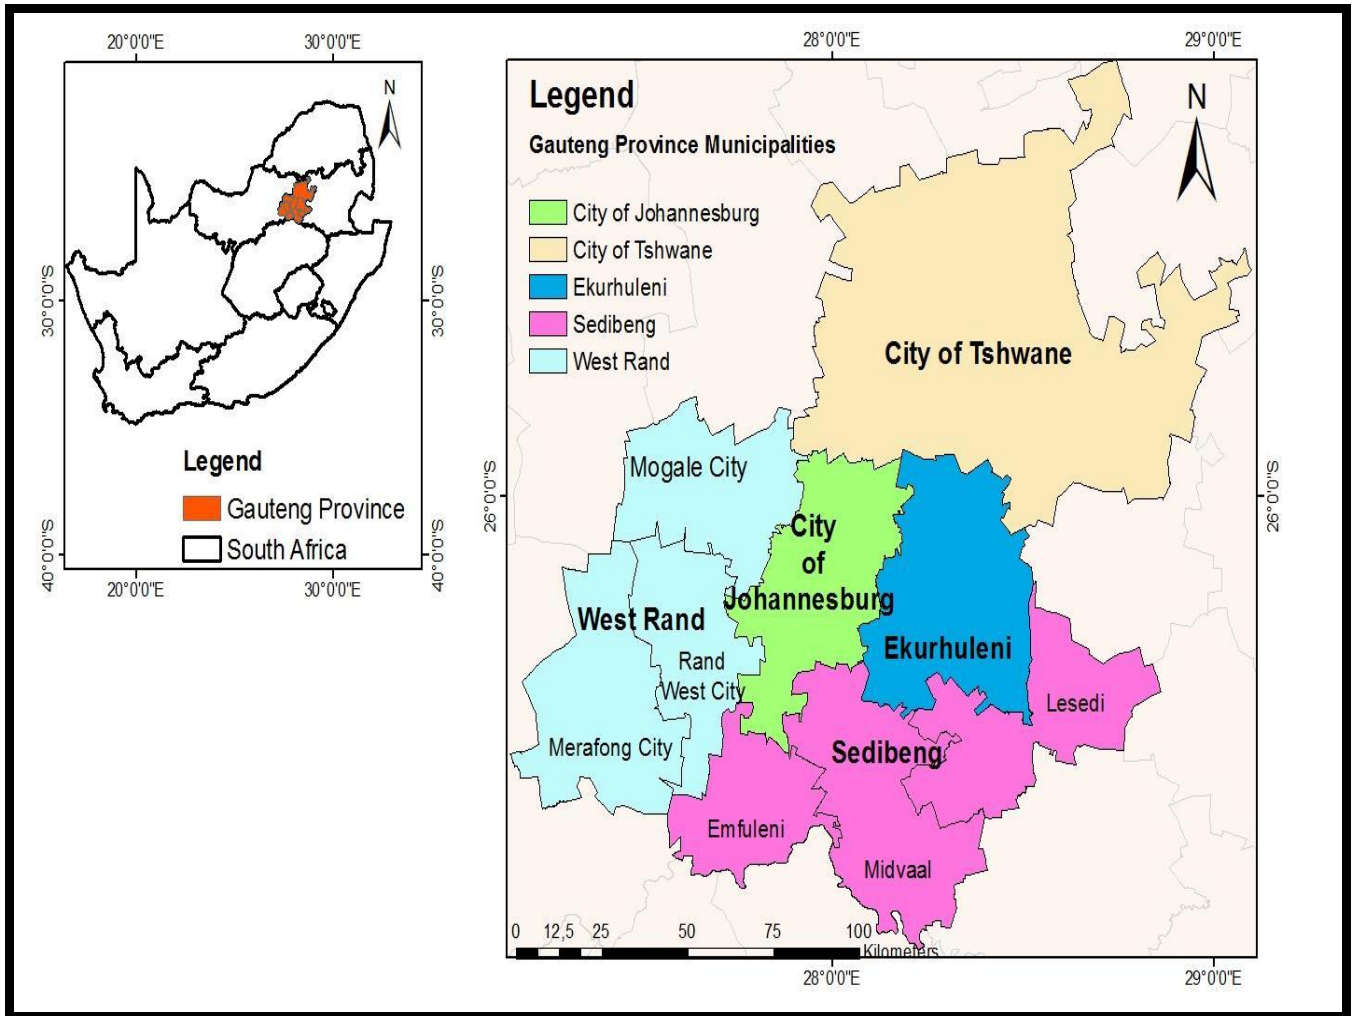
20°0'0"E 30°0'0"E

N

30°0'0"S 30°0'0"S

Legend

Gauteng Province

South Africa

40°0'0"S 40°0'0"S

20°0'0"E 30°0'0"E

28°0'0"E 29°0'0"E

Legend

Gauteng Province Municipalities

City of Johannesburg

City of Tshwane

Ekurhuleni

Sedibeng

West Rand

N

City of Tshwane

26°0'0"S 26°0'0"S

Mogale City

City of Johannesburg

West Rand

Ekurhuleni

Rand West City

Lesedi

Merafong City

Sedibeng

Emfuleni

Midvaal

0 12,5 25 50 75 100 Kilometers

28°0'0"E 29°0'0"E